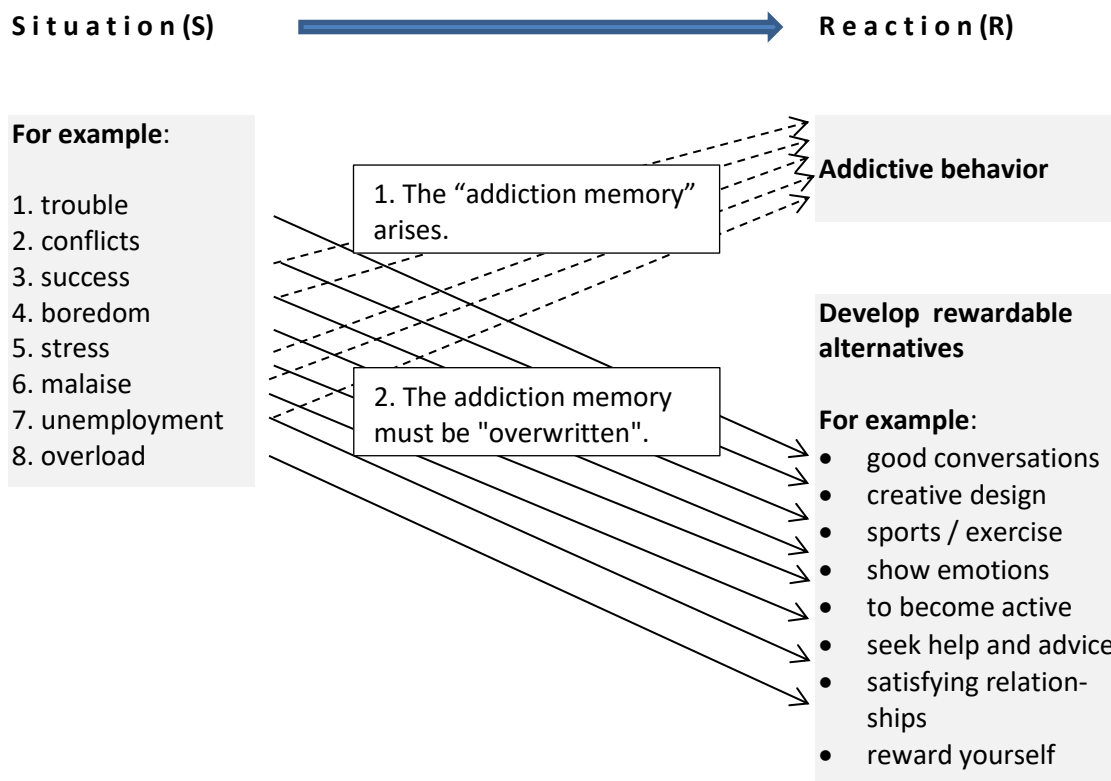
Situation (S)

Reaction (R)

For example:

1. trouble
2. conflicts
3. success
4. boredom
5. stress
6. malaise
7. unemployment
8. overload

1. The "addiction memory" arises.

2. The addiction memory must be "overwritten".

Addictive behavior

Develop rewardable alternatives

For example:

- good conversations
- creative design
- sports / exercise
- show emotions
- to become active
- seek help and advice
- satisfying relationships
- reward yourself